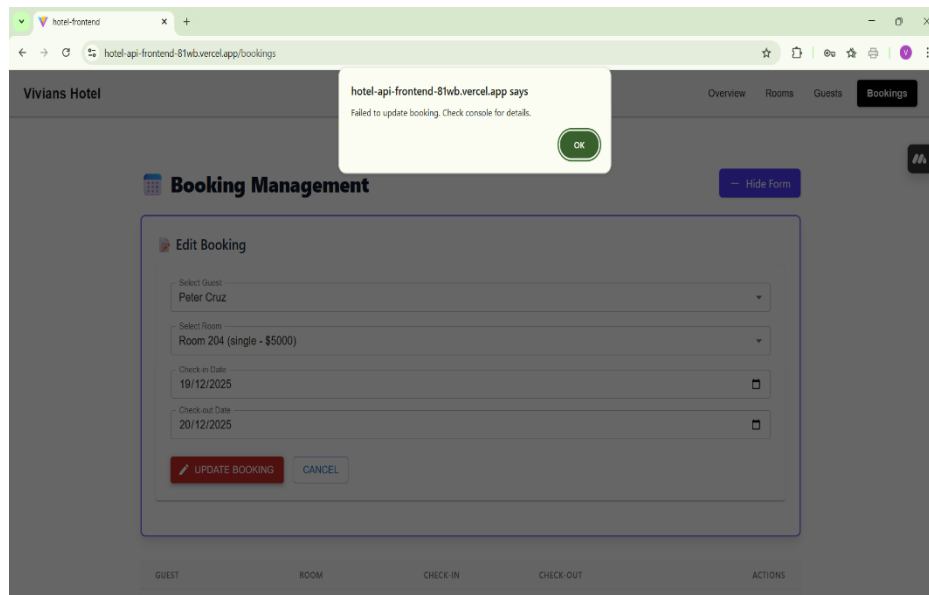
hotel-frontend

hotel-api-frontend-81wb.vercel.app/bookings

Vivians Hotel

hotel-api-frontend-81wb.vercel.app says

Failed to update booking. Check console for details.

OK

Overview Rooms Guests Bookings

Booking Management

— Hide Form

Edit Booking

Select Guest
Peter Cruz

Select Room
Room 204 (single - $5000)

Check-in Date
19/12/2025

Check-out Date
20/12/2025

UPDATE BOOKING

CANCEL

| GUEST | ROOM | CHECK-IN | CHECK-OUT | ACTIONS |
|---|---|---|---|---|